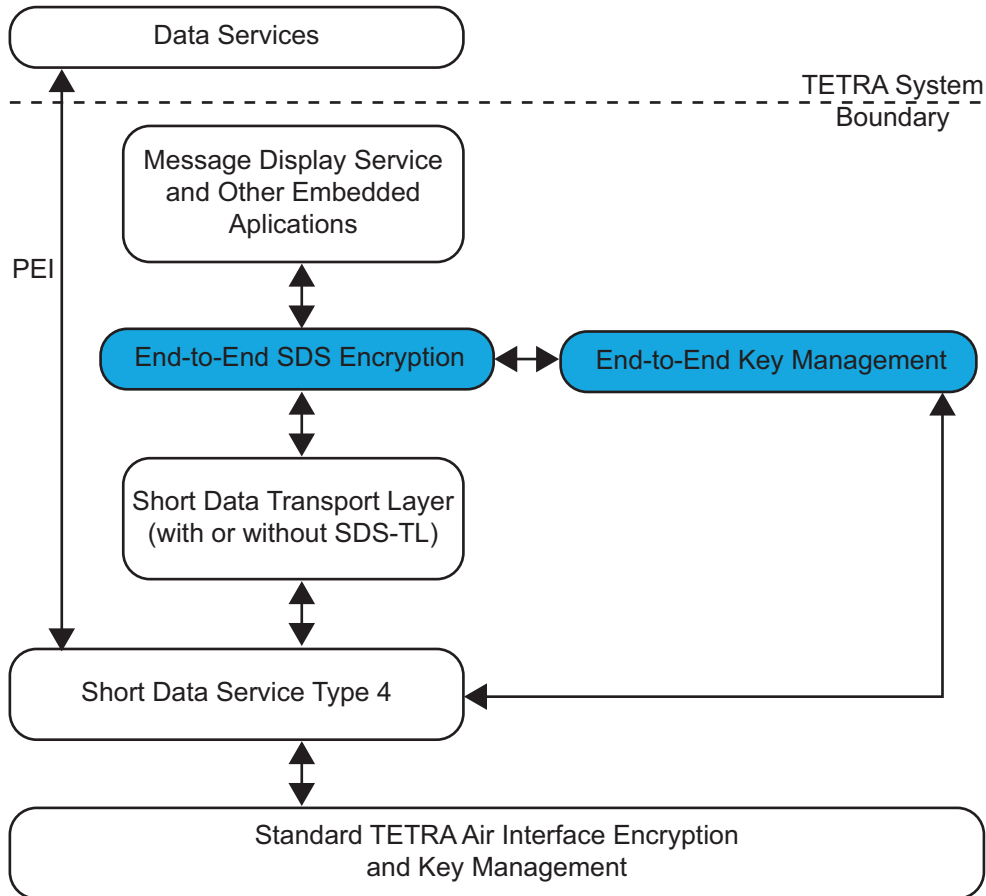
Data Services

TETRA System Boundary

PEI

Message Display Service and Other Embedded Aplications

End-to-End SDS Encryption

End-to-End Key Management

Short Data Transport Layer (with or without SDS-TL)

Short Data Service Type 4

Standard TETRA Air Interface Encryption and Key Management